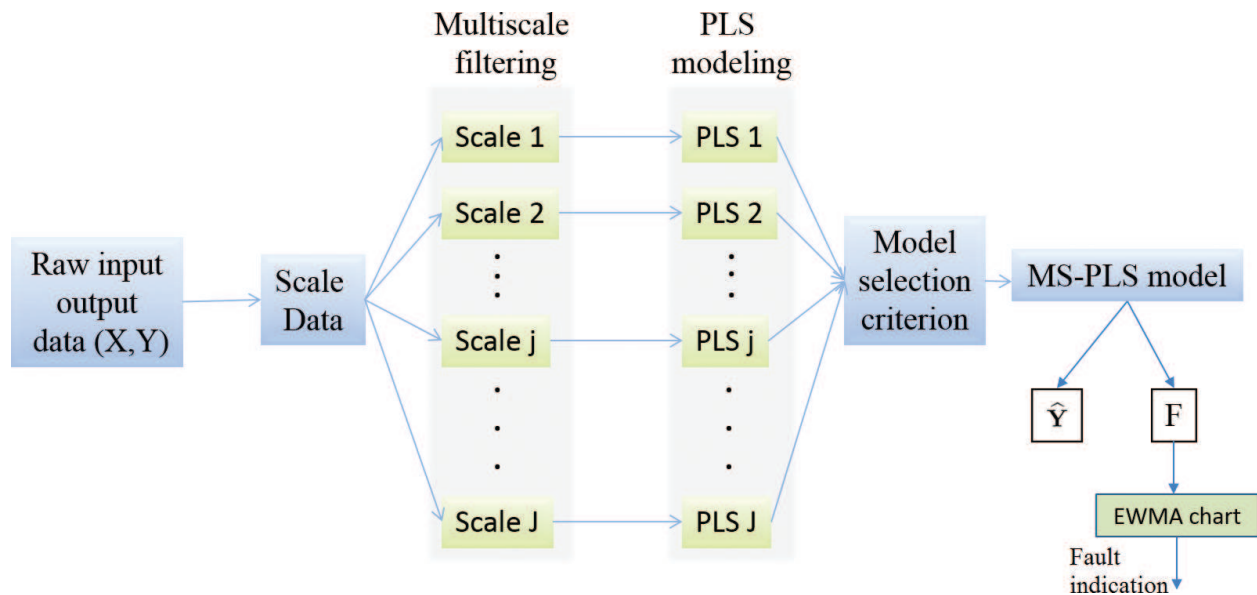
Multiscale filtering

PLS modeling

Raw input output data (X,Y)

Scale Data

Scale 1

Scale 2

⋮

Scale j

⋮

Scale J

PLS 1

PLS 2

⋮

PLS j

⋮

PLS J

Model selection criterion

MS-PLS model

$\hat{\mathbf{Y}}$

F

EWMA chart

Fault indication